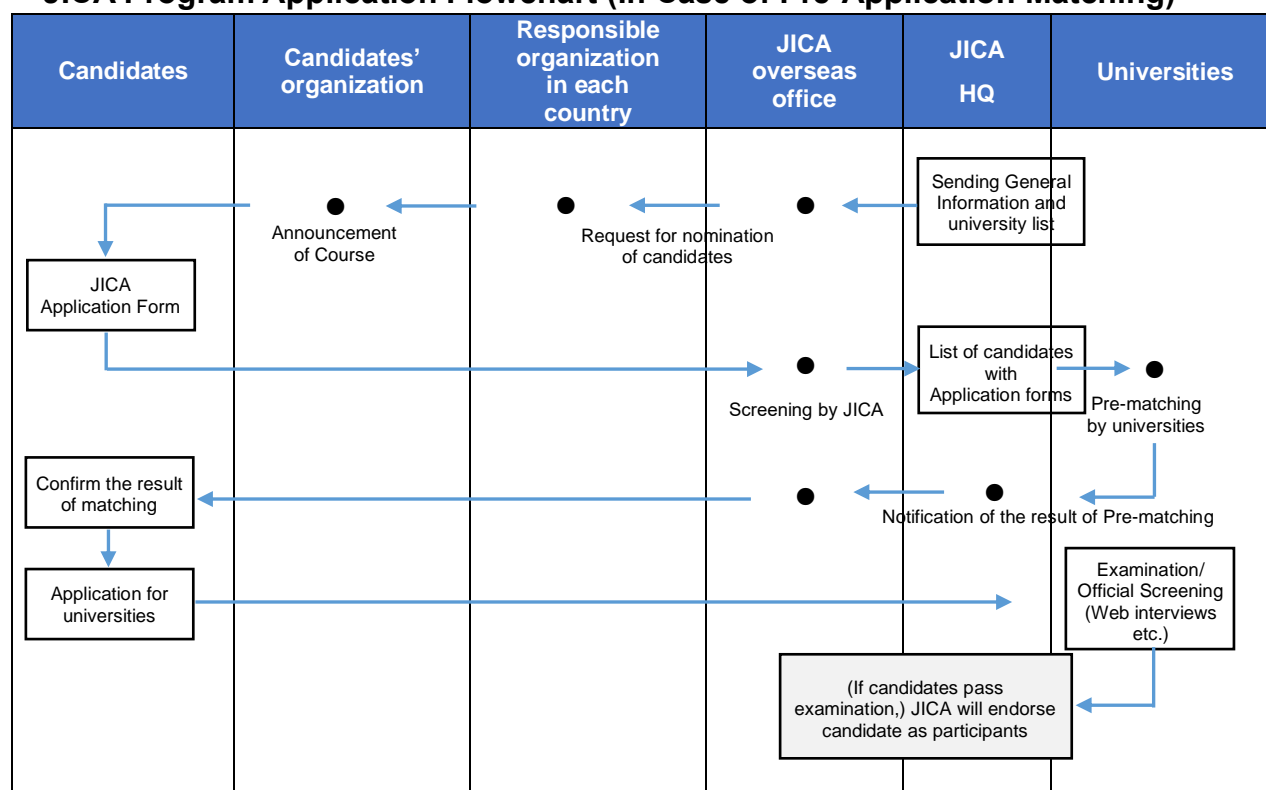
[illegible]

| Candidates | Candidates' organization | Responsible organization in each country | JICA overseas office | JICA HQ | Universities |
|---|---|---|---|---|---|

Sending General Information and university list

Announcement of Course

Request for nomination of candidates

JICA Application Form

List of candidates with Application forms

Screening by JICA

Pre-matching by universities

Confirm the result of matching

Notification of the result of Pre-matching

Application for universities

Examination/ Official Screening (Web interviews etc.)

(If candidates pass examination,) JICA will endorse candidate as participants